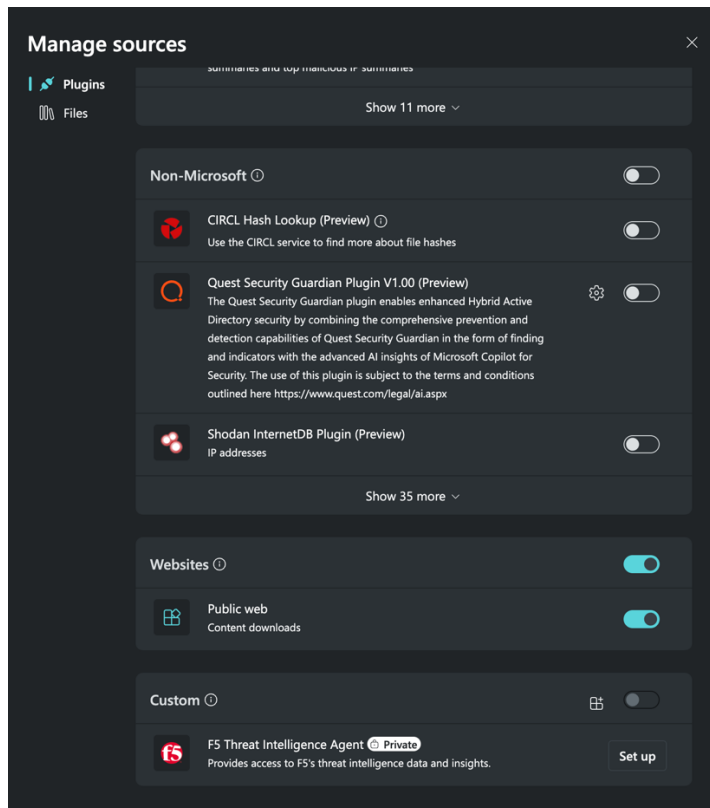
Manage sources

Plugins

Files

summaries and top malicious IP summaries

Show 11 more

Non-Microsoft

CIRCL Hash Lookup (Preview)

Use the CIRCL service to find more about file hashes

Quest Security Guardian Plugin V1.00 (Preview)

The Quest Security Guardian plugin enables enhanced Hybrid Active Directory security by combining the comprehensive prevention and detection capabilities of Quest Security Guardian in the form of finding and indicators with the advanced AI insights of Microsoft Copilot for Security. The use of this plugin is subject to the terms and conditions outlined here https://www.quest.com/legal/ai.aspx

Shodan InternetDB Plugin (Preview)

IP addresses

Show 35 more

Websites

Public web

Content downloads

Custom

F5 Threat Intelligence Agent Private

Provides access to F5's threat intelligence data and insights.

Set up